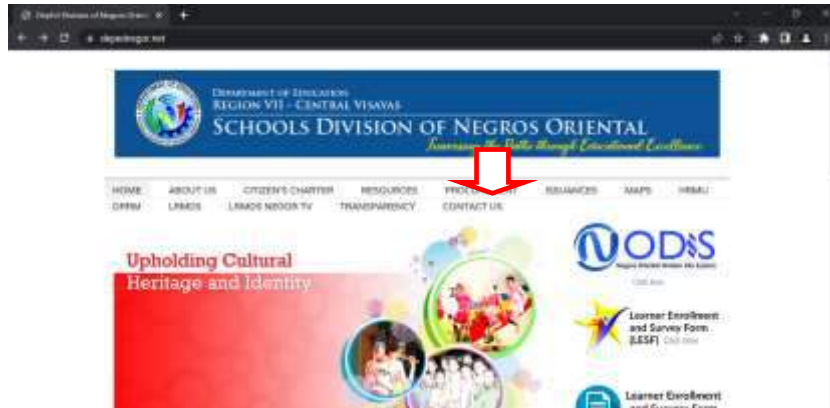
Department of Education
Region VII - Central Visayas
Schools Division of Negros Oriental
Traversing the Paths through Educational Excellence

HOME ABOUT US CITIZEN'S CHARTER RESOURCES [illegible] ISSUANCES MAPS HRMU
OPPM LRMDS LRMDS NEGOR TV TRANSPARENCY CONTACT US

Upholding Cultural
Heritage and Identity

NODSS
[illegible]

Learner Enrollment and Survey Form (LESF) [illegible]

Learner Enrollment and Survey Form